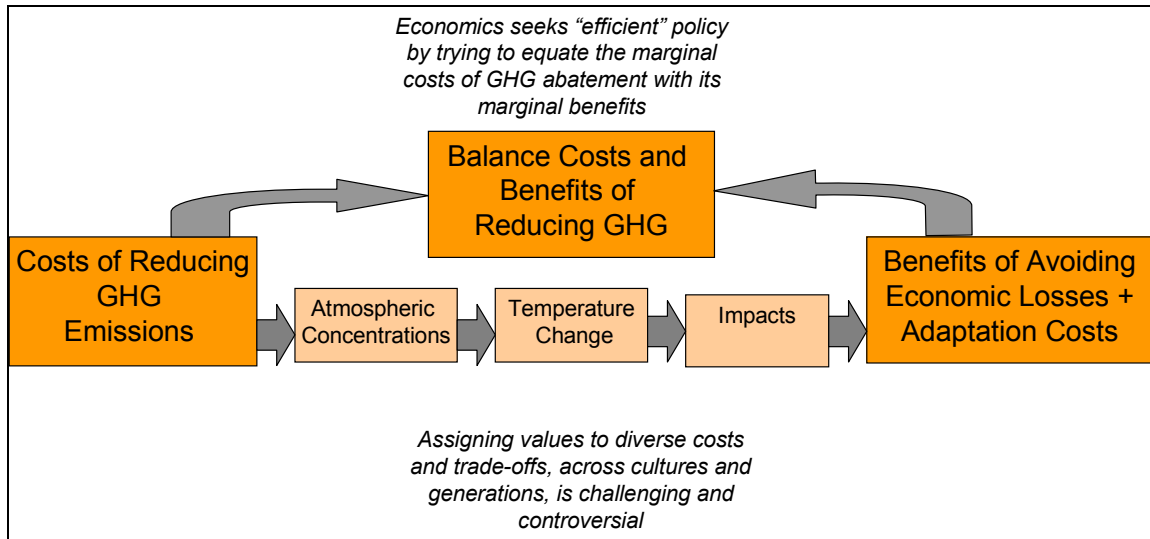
Economics seeks "efficient" policy by trying to equate the marginal costs of GHG abatement with its marginal benefits

Balance Costs and Benefits of Reducing GHG

Costs of Reducing GHG Emissions

Atmospheric Concentrations

Temperature Change

Impacts

Benefits of Avoiding Economic Losses + Adaptation Costs

Assigning values to diverse costs and trade-offs, across cultures and generations, is challenging and controversial